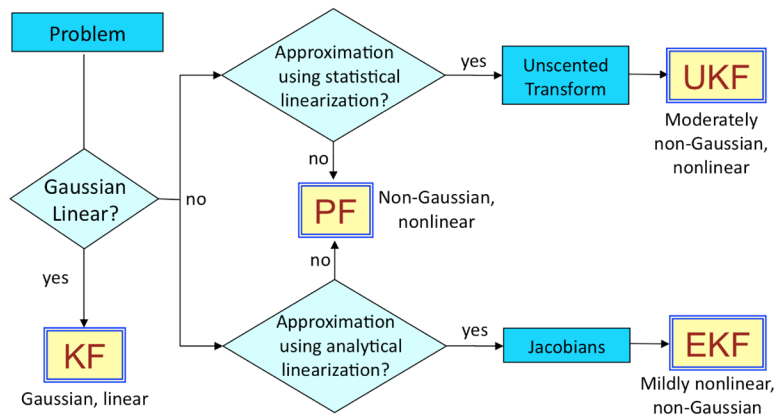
Problem

Gaussian Linear?

yes

KF

Gaussian, linear

no

Approximation using statistical linearization?

yes

Unscented Transform

UKF

Moderately non-Gaussian, nonlinear

no

PF

Non-Gaussian, nonlinear

no

Approximation using analytical linearization?

yes

Jacobians

EKF

Mildly nonlinear, non-Gaussian